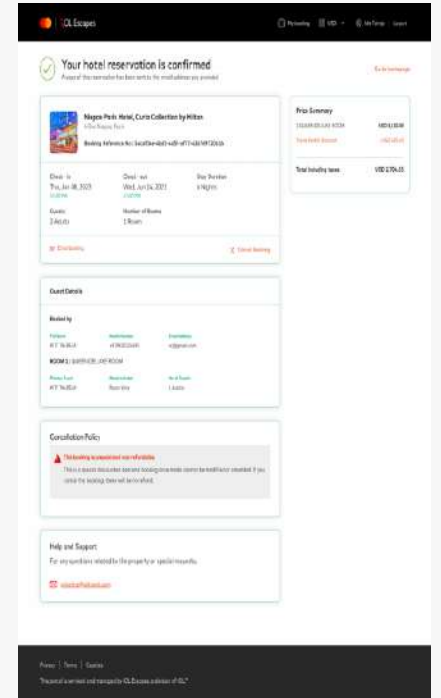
CL Escapes

My booking USD My Trips Logout

Your hotel reservation is confirmed

A copy of this reservation has been sent to the email address you provided

Go to homepage

Nagoya Prince Hotel, Curio Collection by Hilton

Booking Reference No: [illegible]

Check - in
Thu, Jun 18, 2025

Check - out
Wed, Jun 24, 2025

Stay Duration
6 Nights

Guests
2 Adults

Number of Rooms
1 Room

Print booking

Cancel booking

Price Summary

Total including taxes USD 2,704.05

Guest Details

Booked by

ROOM 1: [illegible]

Cancellation Policy

This booking is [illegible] non-refundable

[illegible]

Help and Support

For any questions related to the property or special requests,

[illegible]

Privacy | Terms | Cookies

This portal is owned and managed by CL Escapes a division of CL